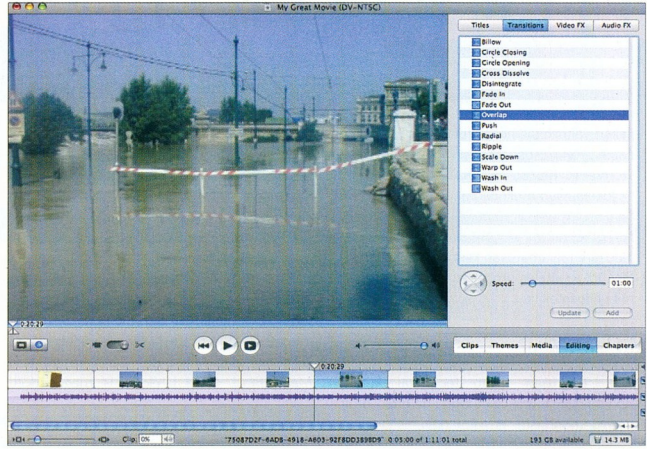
My Great Movie (DV-NTSC)

Titles
Transitions
Video FX
Audio FX

Billow
Circle Closing
Circle Opening
Cross Dissolve
Disintegrate
Fade In
Fade Out
Overlap
Push
Radial
Ripple
Scale Down
Warp Out
Wash In
Wash Out

Speed:
01:00

Update
Add

0:20:29

Clips
Themes
Media
Editing
Chapters

0:20:29

Clip: 0%

"75087D2F-6AD8-4918-A803-92F8DD3898D9" 0:05:00 of 1:11:01 total

193 GB available

14.3 MB